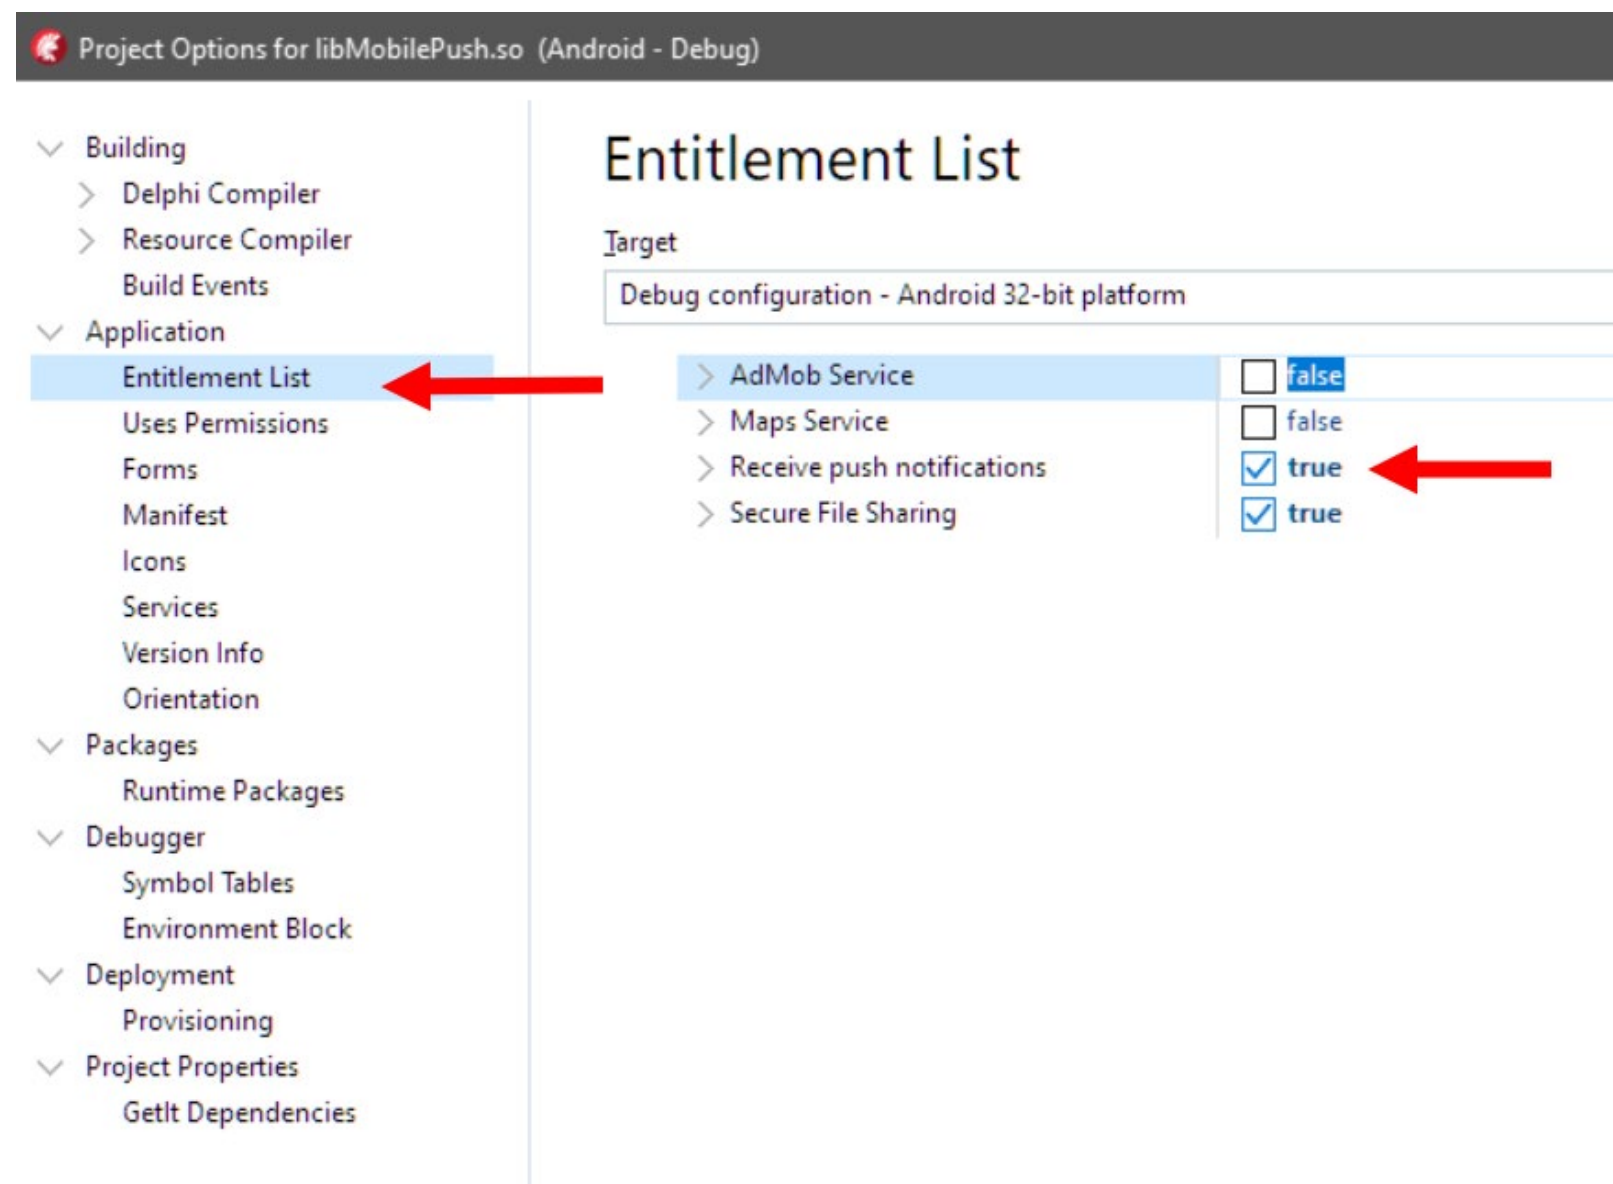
Project Options for libMobilePush.so (Android - Debug)

Building
Delphi Compiler
Resource Compiler
Build Events
Application
Entitlement List
Uses Permissions
Forms
Manifest
Icons
Services
Version Info
Orientation
Packages
Runtime Packages
Debugger
Symbol Tables
Environment Block
Deployment
Provisioning
Project Properties
GetIt Dependencies

Entitlement List

Target
Debug configuration - Android 32-bit platform

| | |
|---|---|
| AdMob Service | false |
| Maps Service | false |
| Receive push notifications | true |
| Secure File Sharing | true |